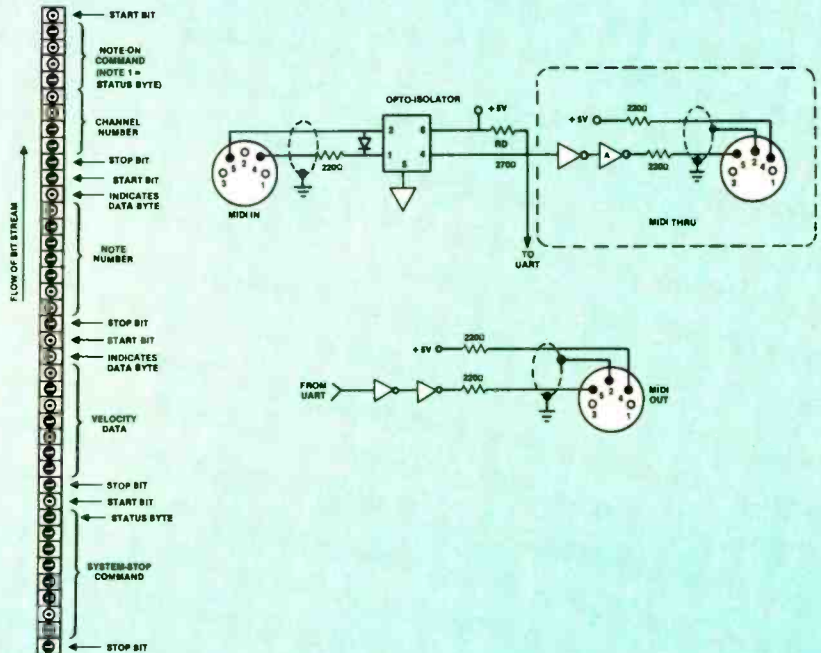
START BIT
NOTE-ON COMMAND (NOTE 1 = STATUS BYTE)
CHANNEL NUMBER
STOP BIT
START BIT
INDICATES DATA BYTE
NOTE NUMBER
STOP BIT
START BIT
INDICATES DATA BYTE
VELOCITY DATA
STOP BIT
START BIT
STATUS BYTE
SYSTEM-STOP COMMAND
STOP BIT
FLOW OF BIT STREAM

OPTO-ISOLATOR
+5V
2
6
1
5
4
RD
270Ω
220Ω
MIDI IN
TO UART
+5V
220Ω
A
220Ω
MIDI THRU
5
2
4
3
1
+5V
220Ω
220Ω
FROM UART
MIDI OUT